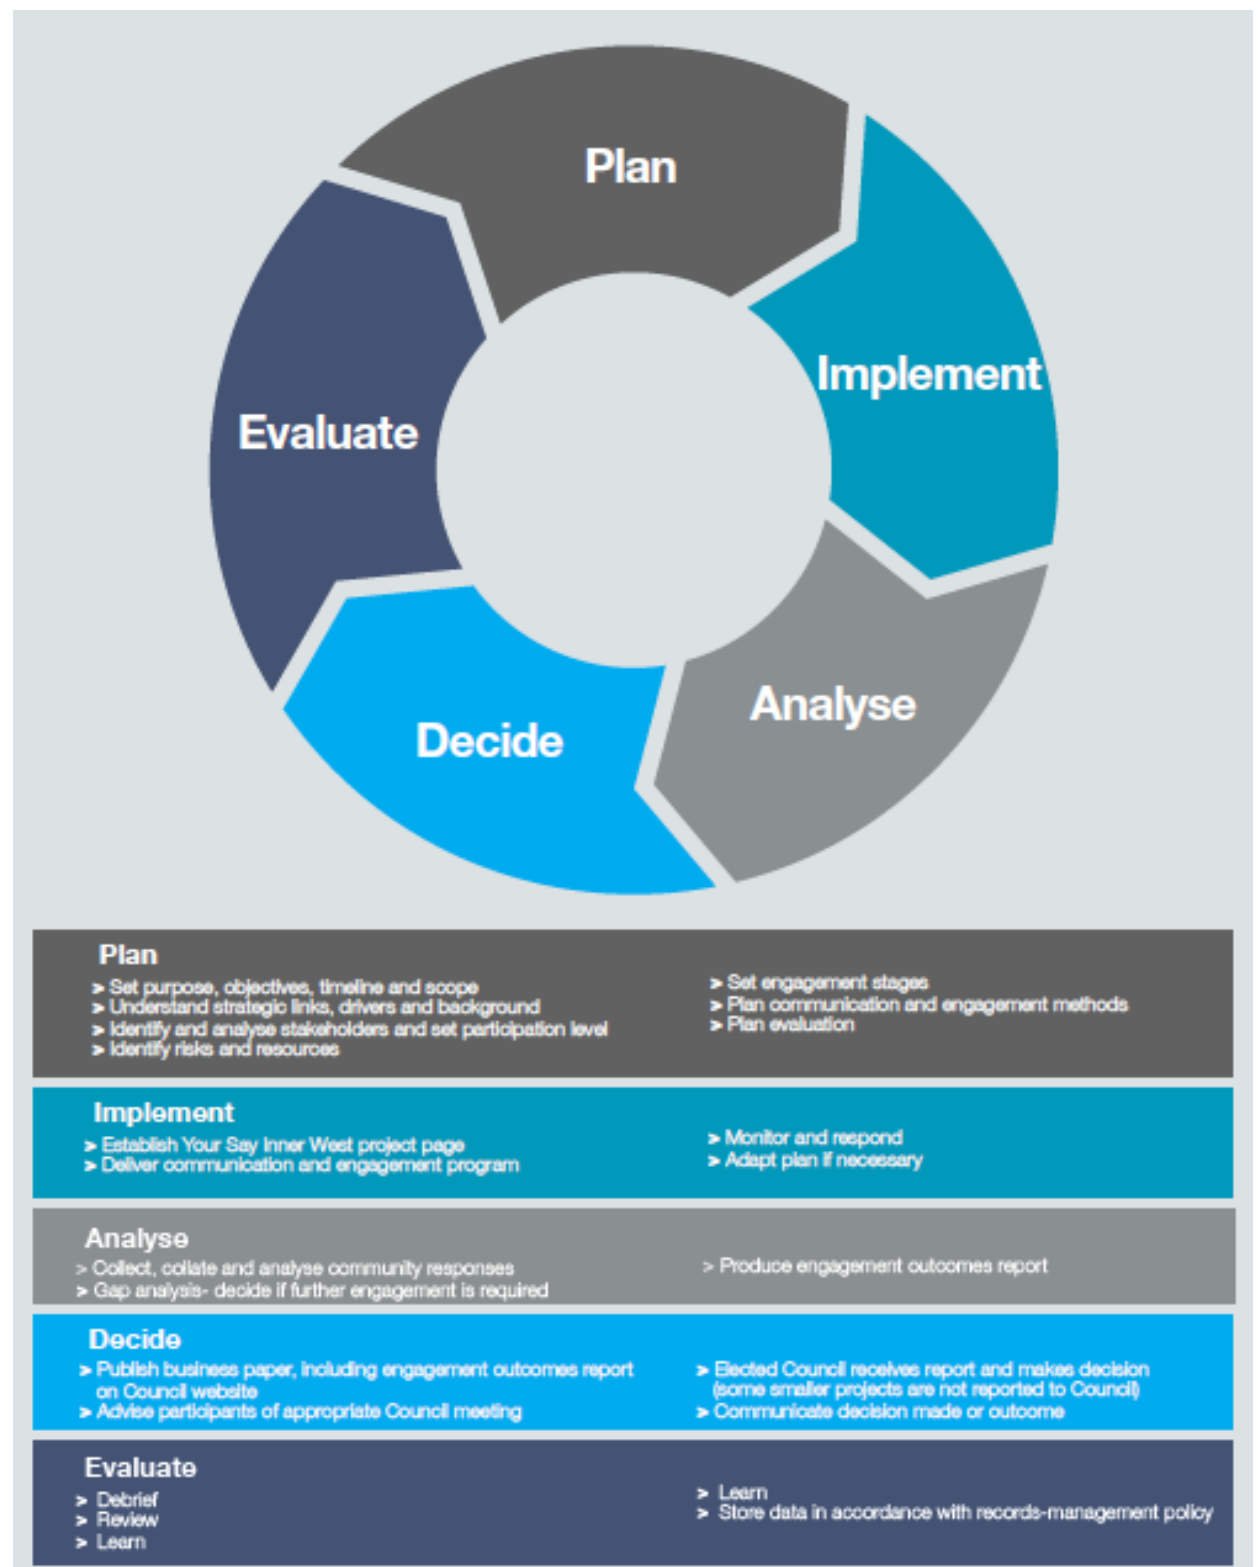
Plan

Implement

Analyse

Decide

Evaluate

Plan
> Set purpose, objectives, timeline and scope
> Understand strategic links, drivers and background
> Identify and analyse stakeholders and set participation level
> Identify risks and resources

> Set engagement stages
> Plan communication and engagement methods
> Plan evaluation

Implement
> Establish Your Say Inner West project page
> Deliver communication and engagement program

> Monitor and respond
> Adapt plan if necessary

Analyse
> Collect, collate and analyse community responses
> Gap analysis- decide if further engagement is required

> Produce engagement outcomes report

Decide
> Publish business paper, including engagement outcomes report on Council website
> Advise participants of appropriate Council meeting

> Elected Council receives report and makes decision (some smaller projects are not reported to Council)
> Communicate decision made or outcome

Evaluate
> Debrief
> Review
> Learn

> Learn
> Store data in accordance with records-management policy